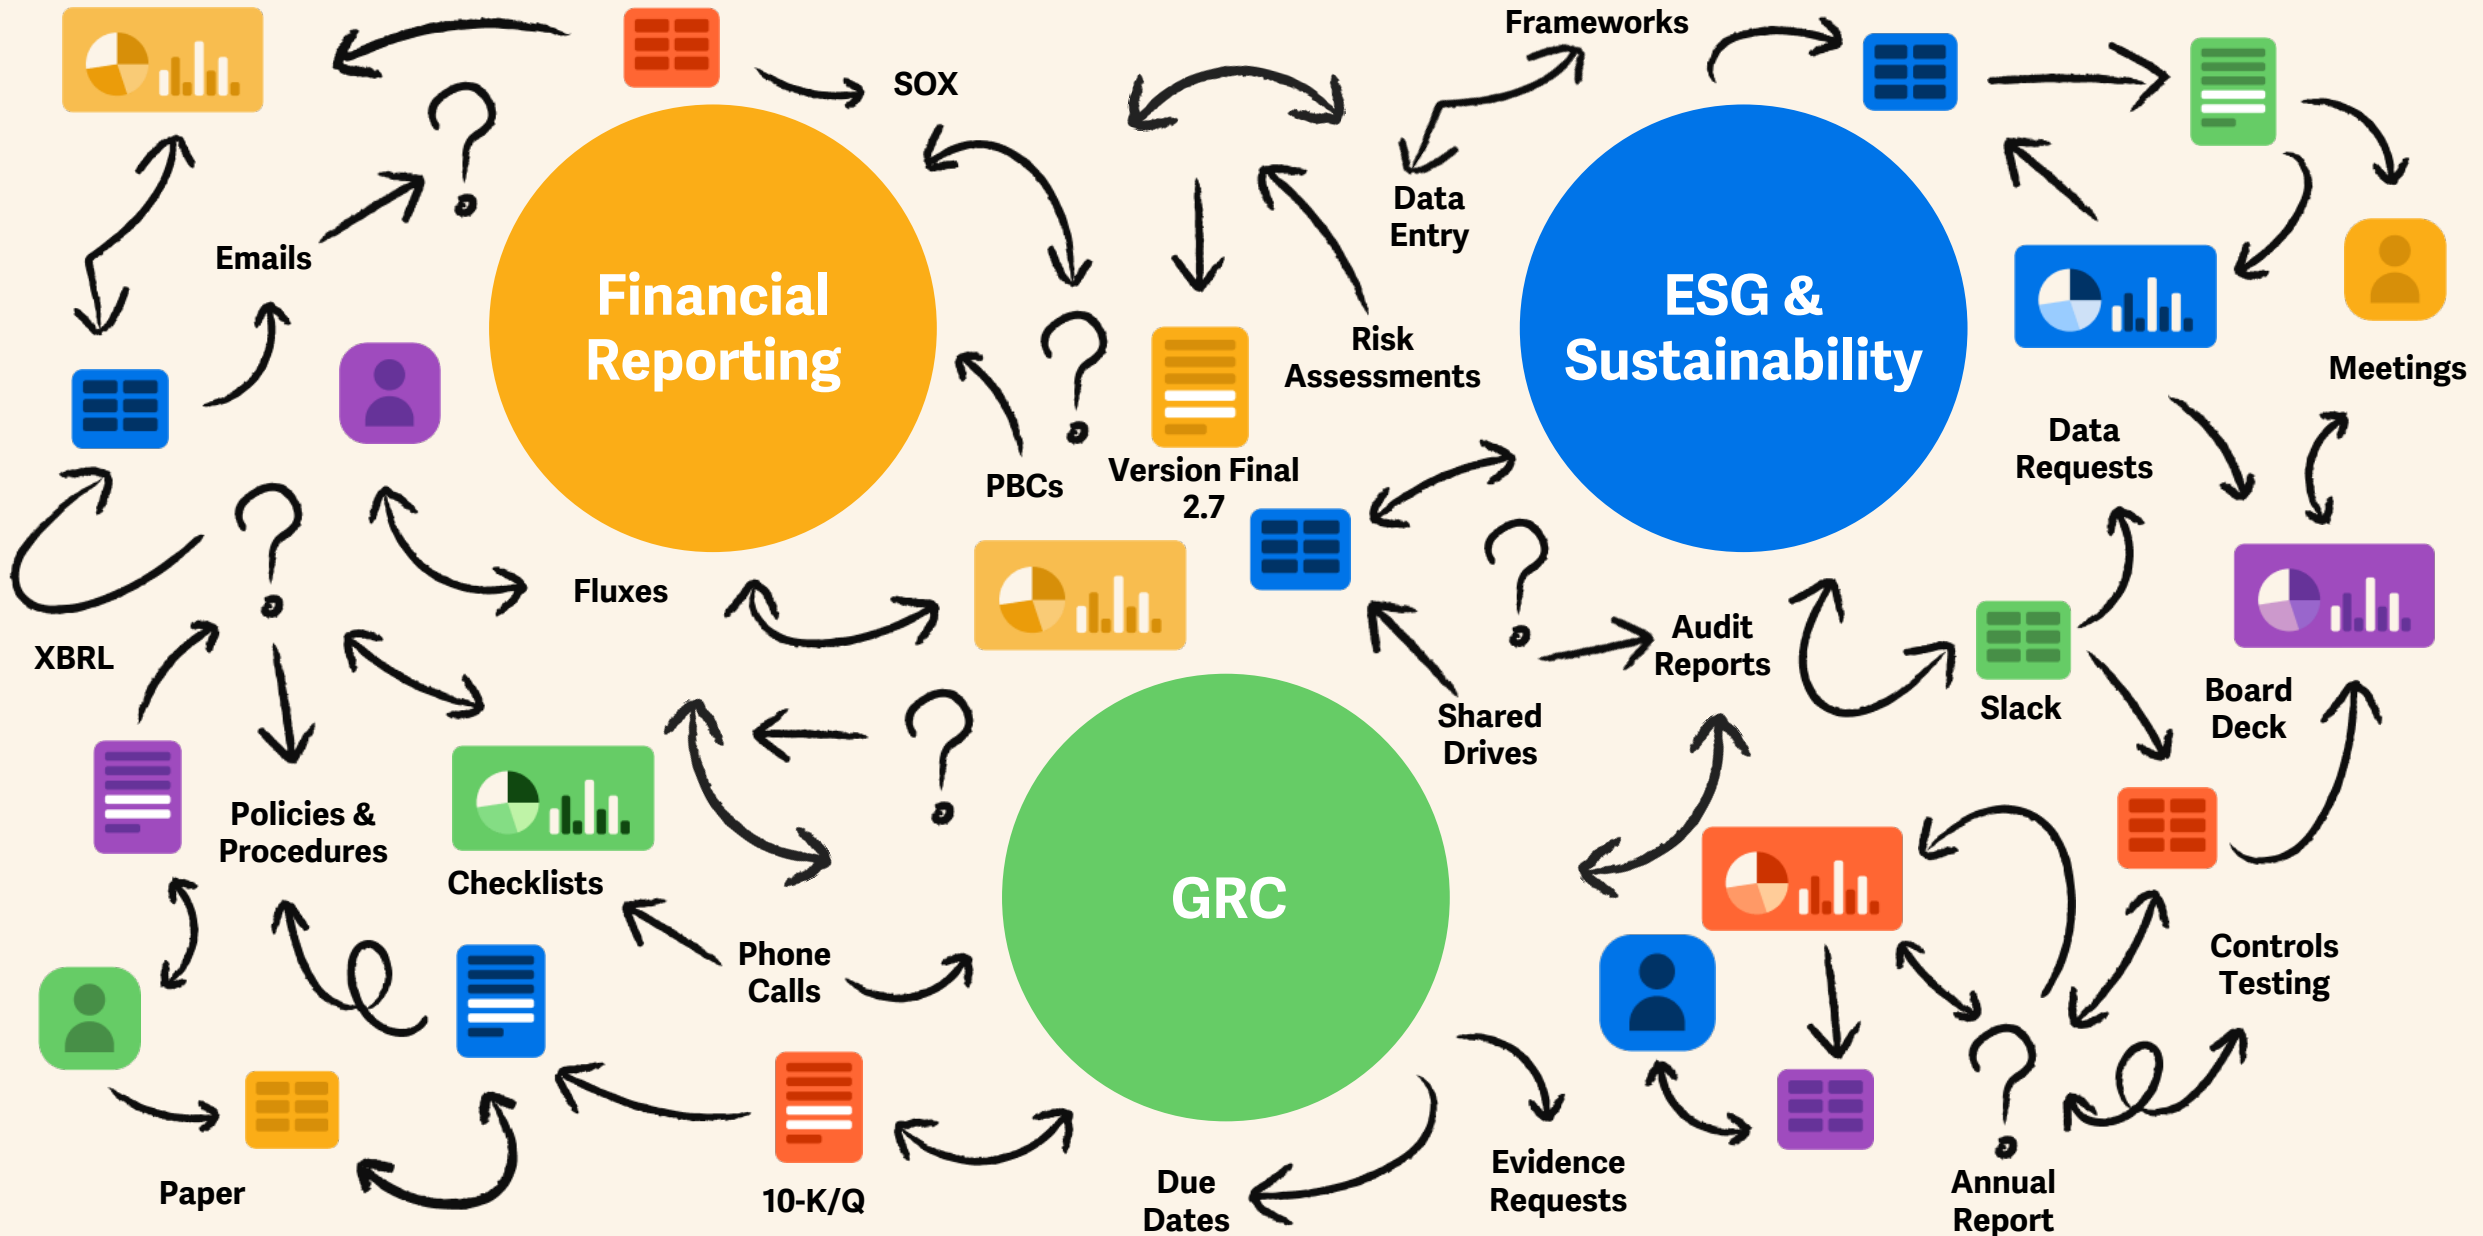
SOX
Frameworks
Emails
Financial Reporting
Data Entry
ESG & Sustainability
Risk Assessments
Meetings
PBCs
Version Final 2.7
Data Requests
Fluxes
XBRL
Audit Reports
Slack
Board Deck
Shared Drives
Policies & Procedures
Checklists
GRC
Phone Calls
Controls Testing
Paper
10-K/Q
Due Dates
Evidence Requests
Annual Report